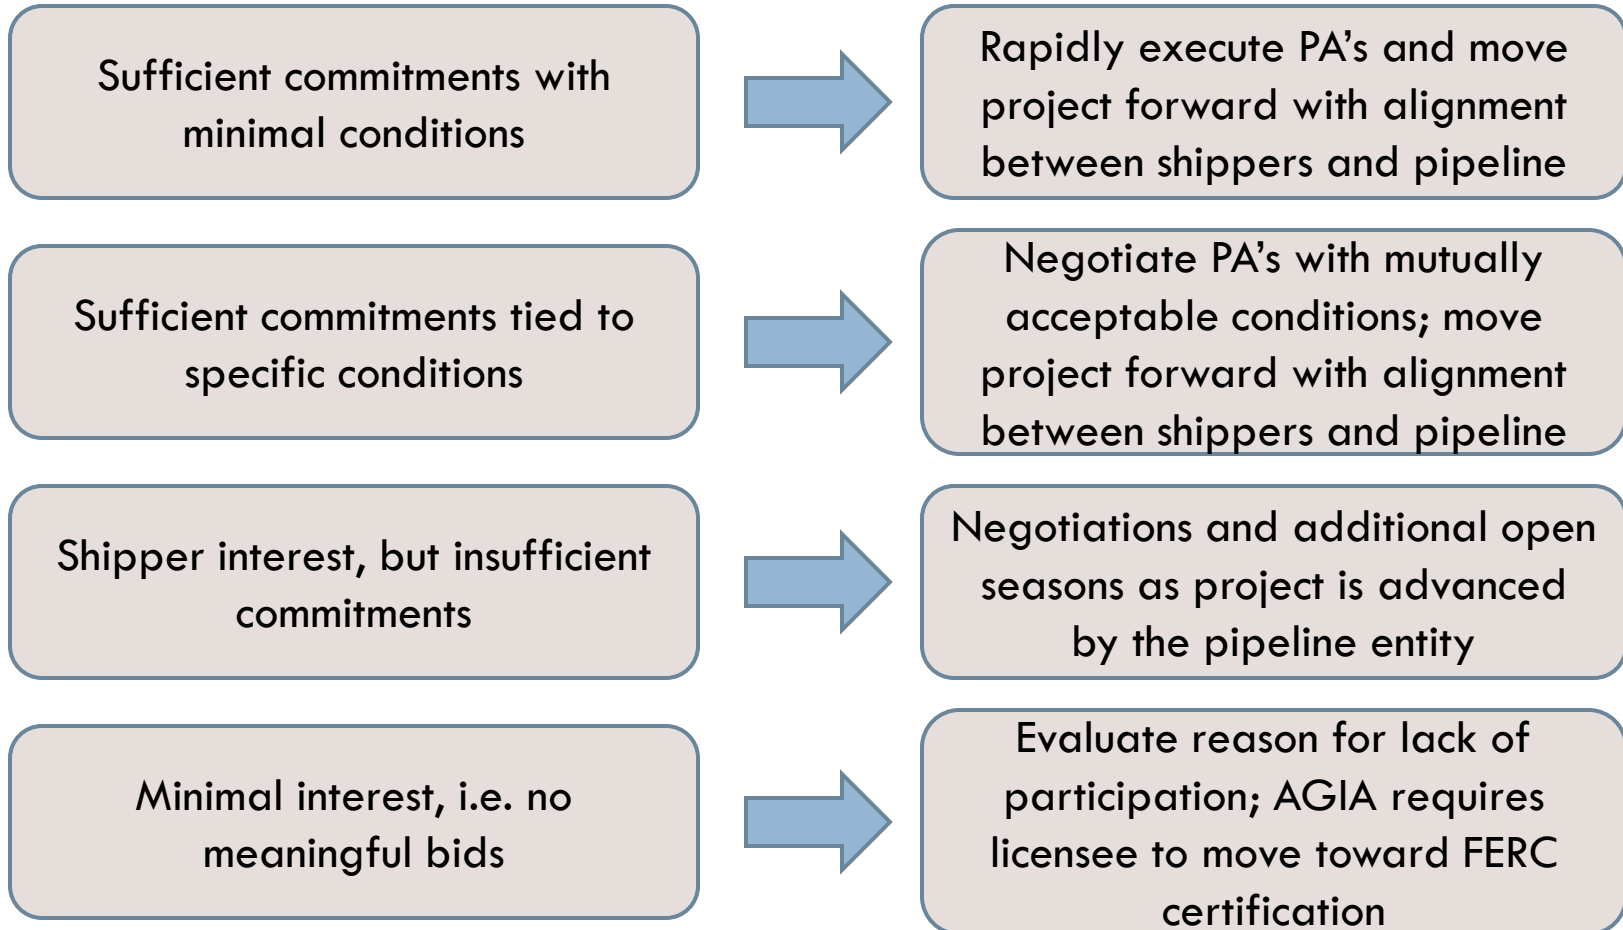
Sufficient commitments with minimal conditions

Rapidly execute PA’s and move project forward with alignment between shippers and pipeline

Sufficient commitments tied to specific conditions

Negotiate PA’s with mutually acceptable conditions; move project forward with alignment between shippers and pipeline

Shipper interest, but insufficient commitments

Negotiations and additional open seasons as project is advanced by the pipeline entity

Minimal interest, i.e. no meaningful bids

Evaluate reason for lack of participation; AGIA requires licensee to move toward FERC certification